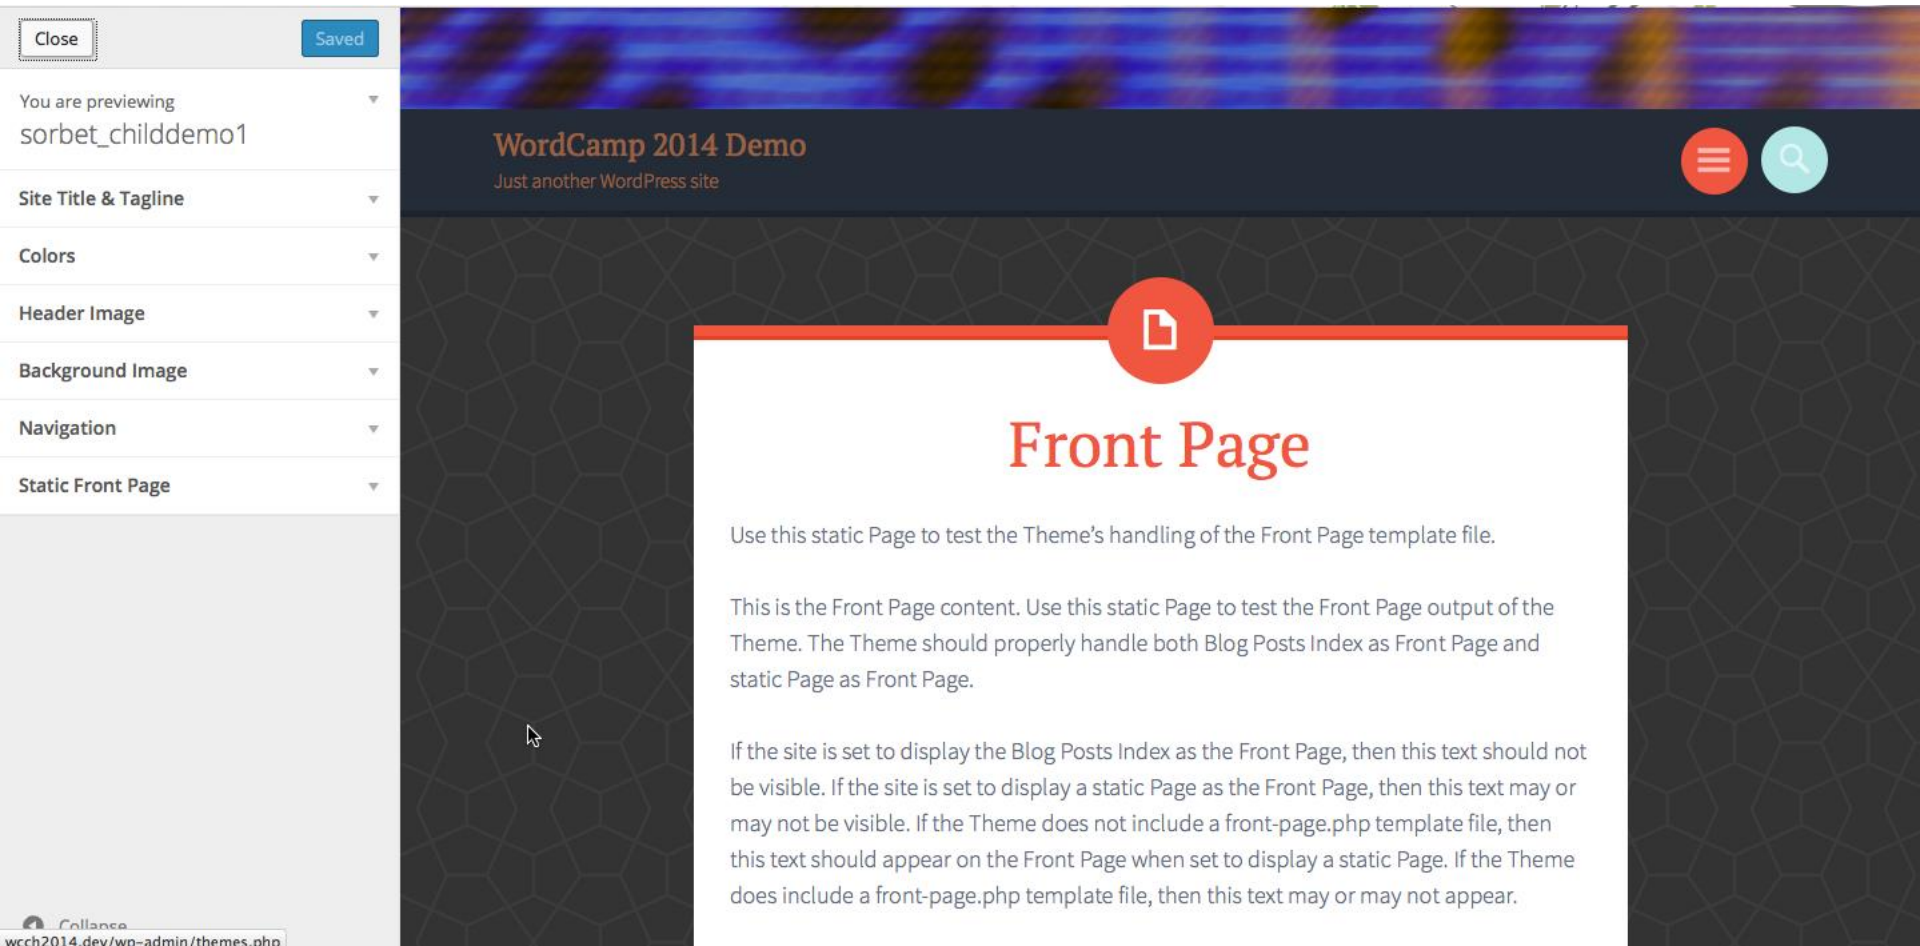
Close

Saved

You are previewing
sorbet_childdemo1

Site Title & Tagline

Colors

Header Image

Background Image

Navigation

Static Front Page

Collapse

wcch2014.dev/wp-admin/themes.php

WordCamp 2014 Demo
Just another WordPress site

Front Page

Use this static Page to test the Theme's handling of the Front Page template file.

This is the Front Page content. Use this static Page to test the Front Page output of the Theme. The Theme should properly handle both Blog Posts Index as Front Page and static Page as Front Page.

If the site is set to display the Blog Posts Index as the Front Page, then this text should not be visible. If the site is set to display a static Page as the Front Page, then this text may or may not be visible. If the Theme does not include a front-page.php template file, then this text should appear on the Front Page when set to display a static Page. If the Theme does include a front-page.php template file, then this text may or may not appear.